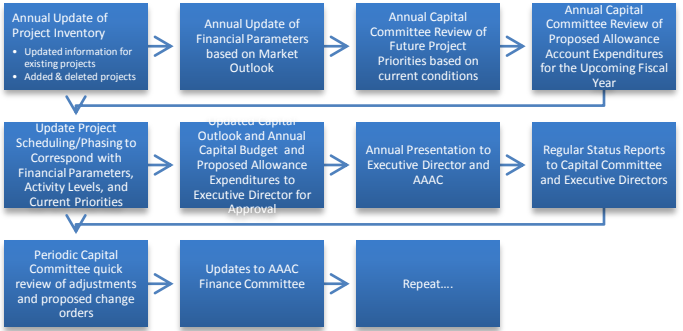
Annual Update of Project Inventory

- Updated information for existing projects
- Added & deleted projects

Annual Update of Financial Parameters based on Market Outlook

Annual Capital Committee Review of Future Project Priorities based on current conditions

Annual Capital Committee Review of Proposed Allowance Account Expenditures for the Upcoming Fiscal Year

Update Project Scheduling/Phasing to Correspond with Financial Parameters, Activity Levels, and Current Priorities

Updated Capital Outlook and Annual Capital Budget and Proposed Allowance Expenditures to Executive Director for Approval

Annual Presentation to Executive Director and AAAC

Regular Status Reports to Capital Committee and Executive Directors

Periodic Capital Committee quick review of adjustments and proposed change orders

Updates to AAAC Finance Committee

Repeat....